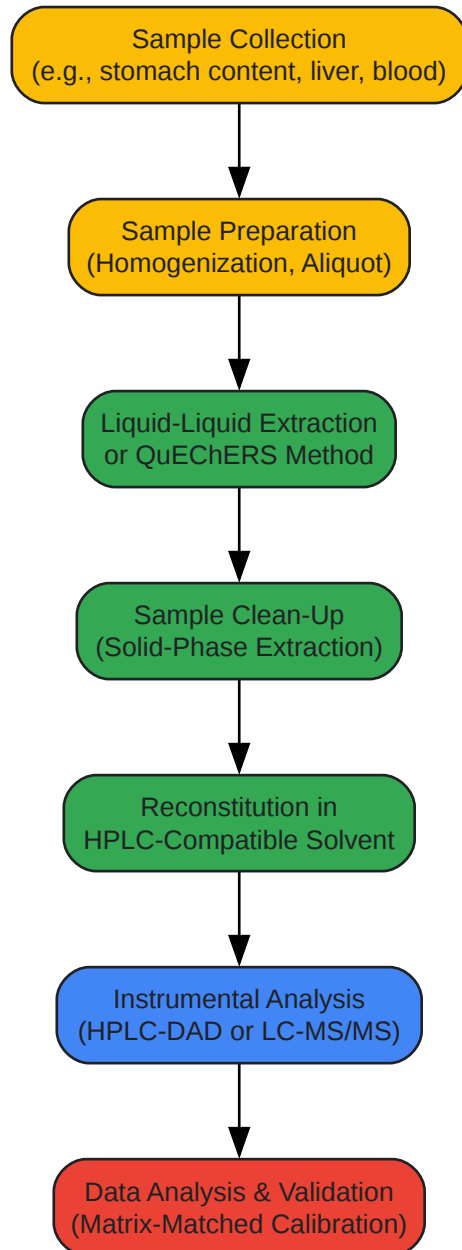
Sample Collection
(e.g., stomach content, liver, blood)

Sample Preparation
(Homogenization, Aliquot)

Liquid-Liquid Extraction
or QuEChERS Method

Sample Clean-Up
(Solid-Phase Extraction)

Reconstitution in
HPLC-Compatible Solvent

Instrumental Analysis
(HPLC-DAD or LC-MS/MS)

Data Analysis & Validation
(Matrix-Matched Calibration)